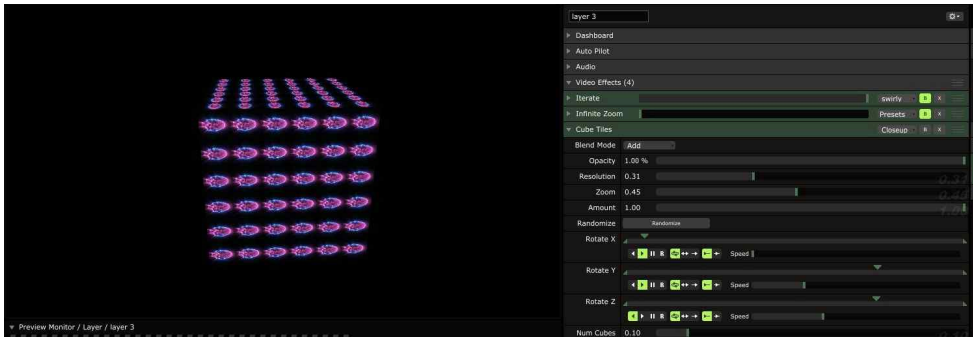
layer 3

Dashboard

Auto Pilot

Audio

Video Effects (4)

Iterate swirly B X

Infinite Zoom Presets B X

Cube Tiles Closeup B X

Blend Mode Add

Opacity 1.00 %

Resolution 0.31

Zoom 0.45

Amount 1.00

Randomize Randomize

Rotate X

Speed

Rotate Y

Speed

Rotate Z

Speed

Num Cubes 0.10

Preview Monitor / Layer / layer 3